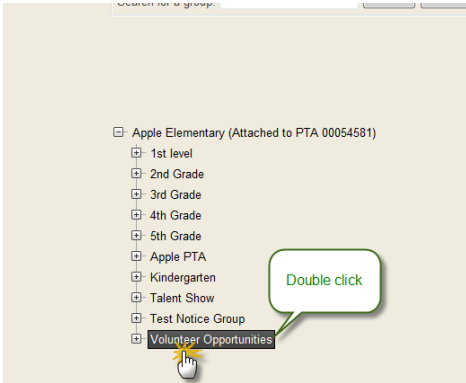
Search for a group: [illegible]

Apple Elementary (Attached to PTA 00054581)
1st level
2nd Grade
3rd Grade
4th Grade
5th Grade
Apple PTA
Kindergarten
Talent Show
Test Notice Group
Volunteer Opportunities

Double click